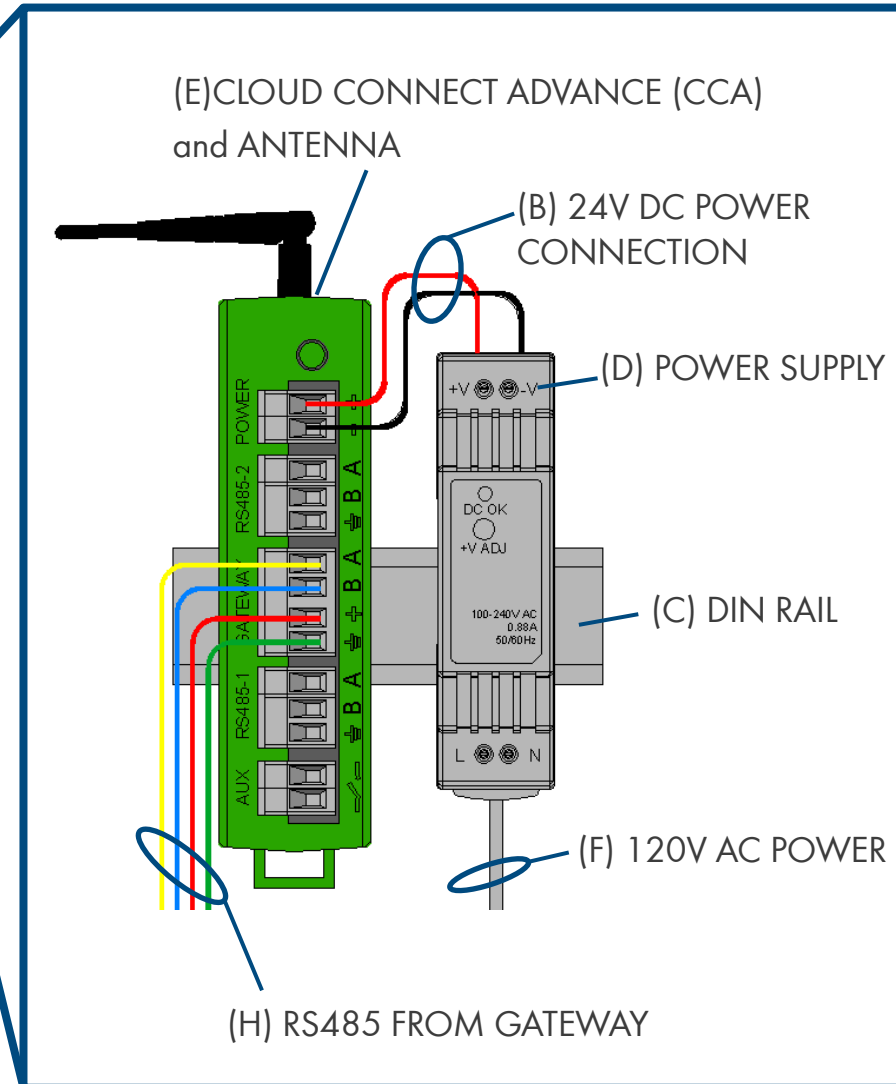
(E)CLOUD CONNECT ADVANCE (CCA) and ANTENNA

(B) 24V DC POWER CONNECTION

POWER
+
-
RS485-2
A
B
⏚
GATEWAY
A
B
⏚
RS485-1
A
B
⏚
AUX

+V
-V
(D) POWER SUPPLY

DC OK
+V ADJ
100-240V AC
0.88A
50/60Hz

(C) DIN RAIL

L
N

(F) 120V AC POWER

(H) RS485 FROM GATEWAY